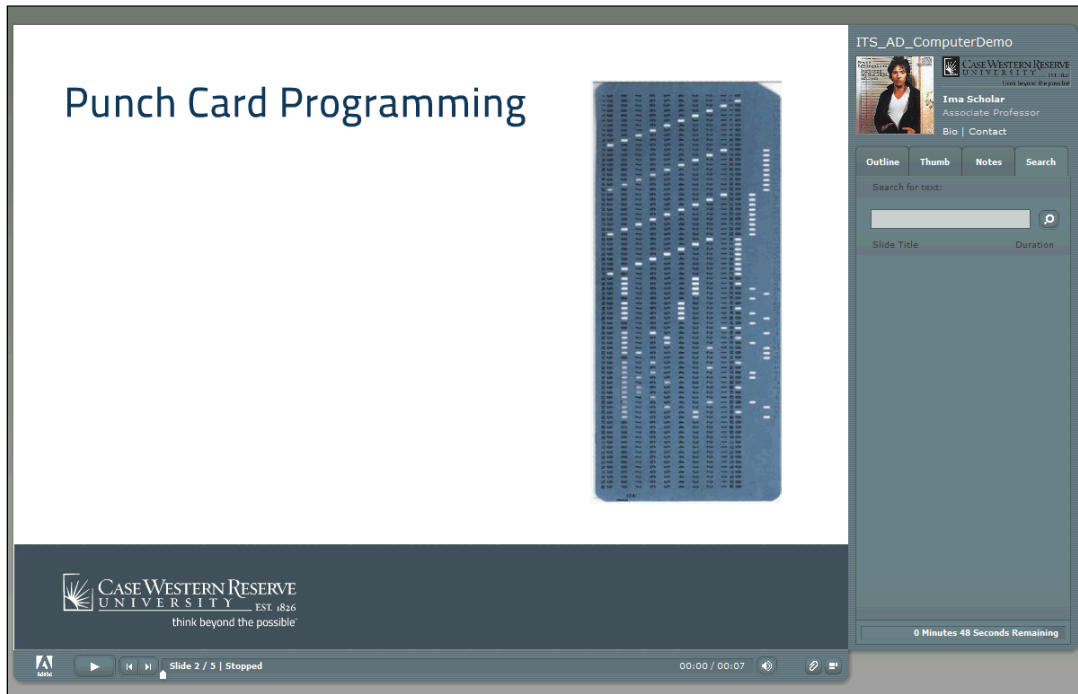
Punch Card Programming

CASE WESTERN RESERVE UNIVERSITY EST. 1826
think beyond the possible

ITS_AD_ComputerDemo

CASE WESTERN RESERVE UNIVERSITY EST. 1826
think beyond the possible

Ima Scholar
Associate Professor
Bio | Contact

Outline Thumb Notes Search

Search for text:

Slide Title Duration

0 Minutes 48 Seconds Remaining

Slide 2 / 5 | Stopped

00:00 / 00:07